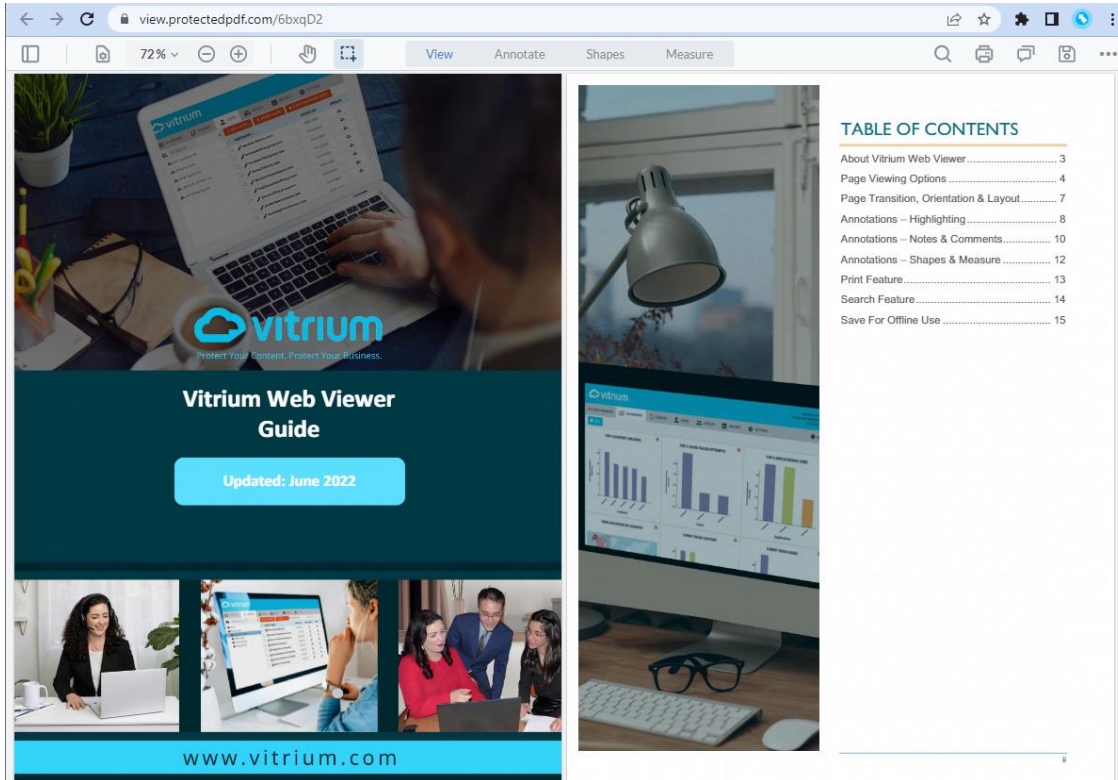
view.protectedpdf.com/6bxqD2

72%

View Annotate Shapes Measure

vitrium

Protect Your Content. Protect Your Business.

Vitrium Web Viewer Guide

Updated: June 2022

www.vitrium.com

TABLE OF CONTENTS

About Vitrium Web Viewer .......... 3
Page Viewing Options .......... 4
Page Transition, Orientation & Layout .......... 7
Annotations – Highlighting .......... 8
Annotations – Notes & Comments .......... 10
Annotations – Shapes & Measure .......... 12
Print Feature .......... 13
Search Feature .......... 14
Save For Offline Use .......... 15

ii